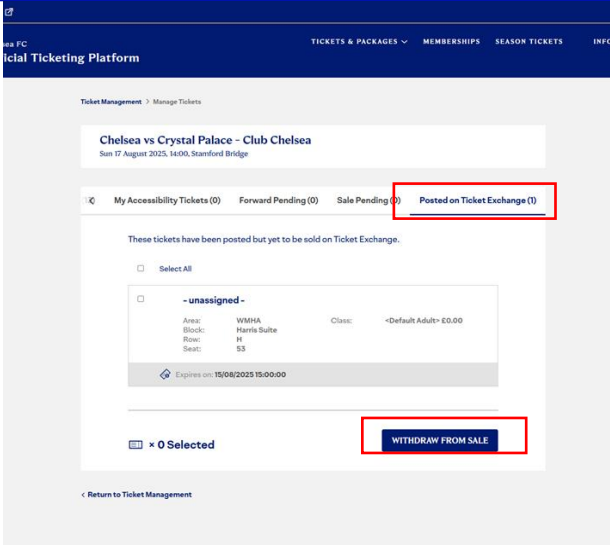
ea FC
icial Ticketing Platform

TICKETS & PACKAGES ⌄ MEMBERSHIPS SEASON TICKETS INFO

Ticket Management > Manage Tickets

Chelsea vs Crystal Palace - Club Chelsea
Sun 17 August 2025, 14:00, Stamford Bridge

My Accessibility Tickets (0) Forward Pending (0) Sale Pending (0) Posted on Ticket Exchange (1)

These tickets have been posted but yet to be sold on Ticket Exchange.

Select All

- unassigned -

| Area: | WMHA | Class: | <Default Adult> £0.00 |
|---|---|---|---|
| Block: | Harris Suite | | |
| Row: | H | | |
| Seat: | 53 | | |

Expires on: 15/08/2025 15:00:00

× 0 Selected

WITHDRAW FROM SALE

< Return to Ticket Management